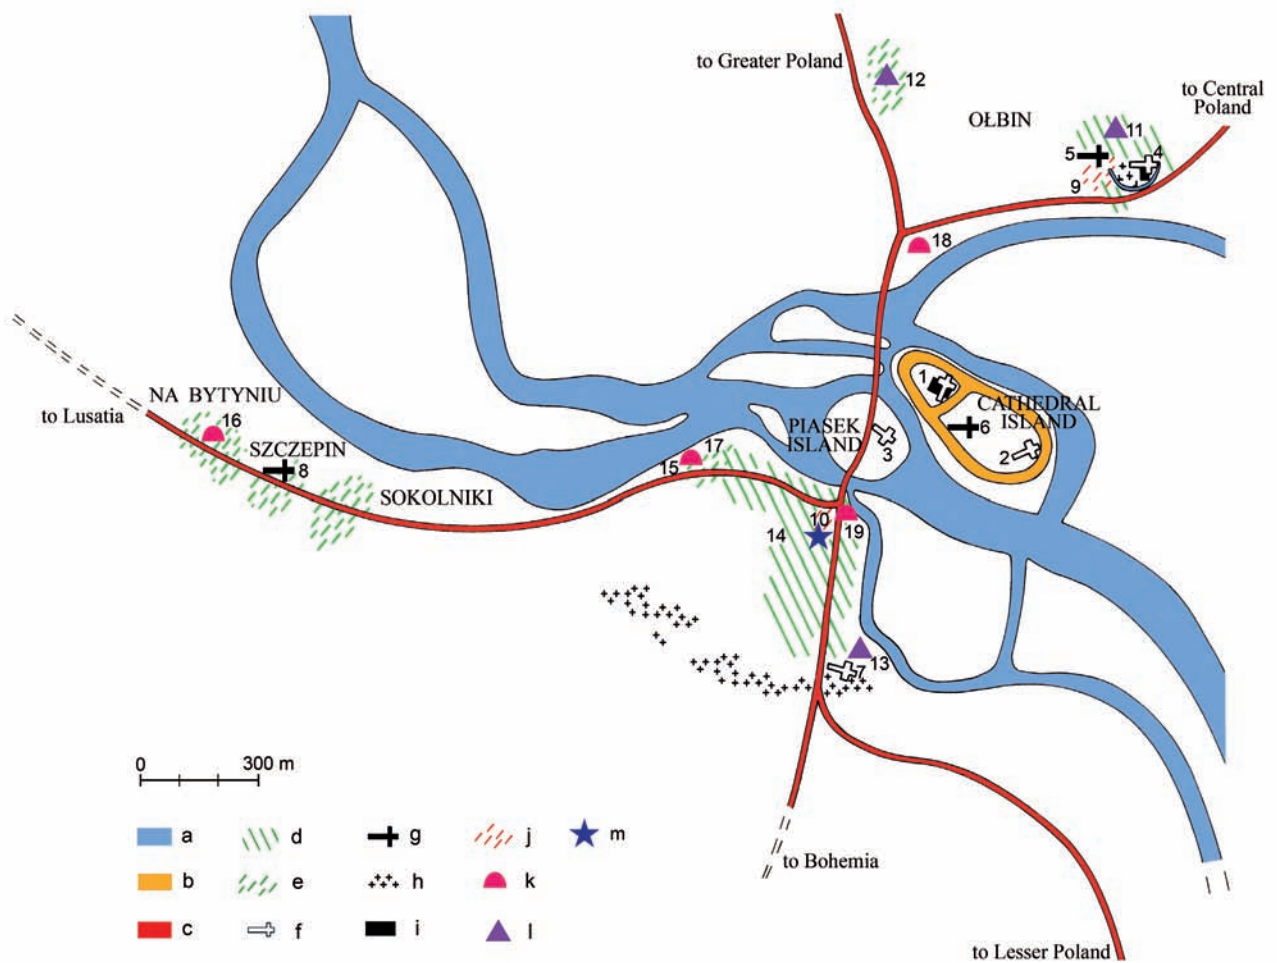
to Greater Poland
12
to Central Poland
OŁBIN
11
5
4
9
18
1
CATHEDRAL ISLAND
6
2
PIASEK ISLAND
3
to Lusatia
NA BYTYNIU
16
SZCZEPIN
8
SOKOLNIKI
17
15
10
19
14
13
7
0
300 m
to Bohemia
to Lesser Poland
a
b
c
d
e
f
g
h
i
j
k
l
m